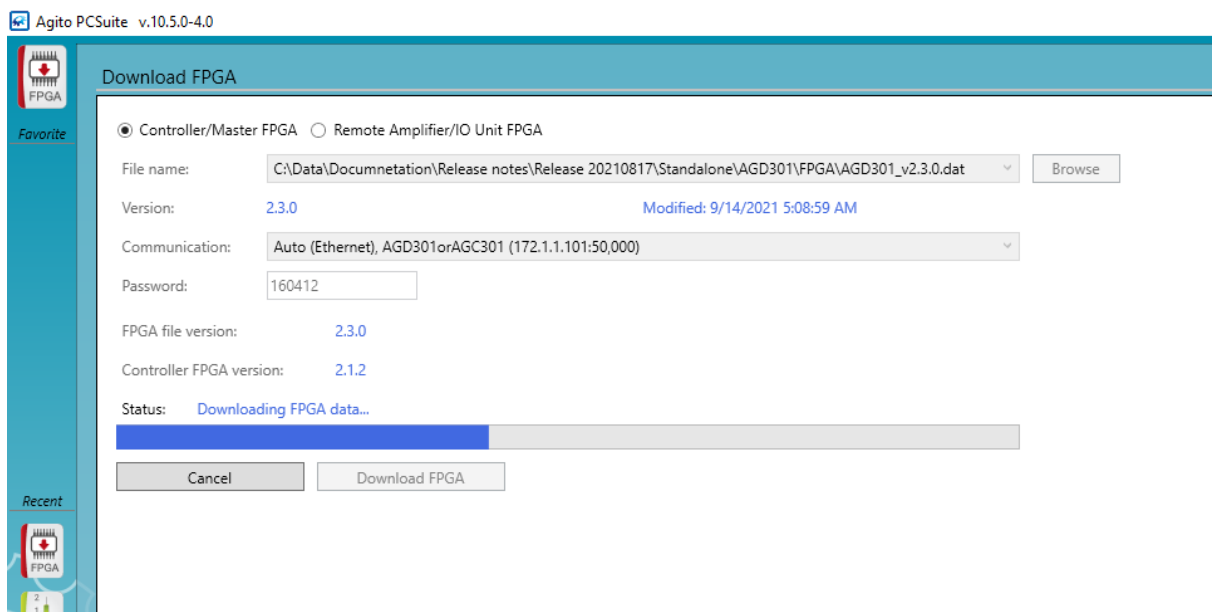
Agito PCSuite v.10.5.0-4.0

FPGA

Favorite

Download FPGA

Controller/Master FPGA Remote Amplifier/IO Unit FPGA

File name: C:\Data\Documnetation\Release notes\Release 20210817\Standalone\AGD301\FPGA\AGD301_v2.3.0.dat Browse

Version: 2.3.0 Modified: 9/14/2021 5:08:59 AM

Communication: Auto (Ethernet), AGD301orAGC301 (172.1.1.101:50,000)

Password: 160412

FPGA file version: 2.3.0

Controller FPGA version: 2.1.2

Status: Downloading FPGA data...

Cancel Download FPGA

Recent

FPGA